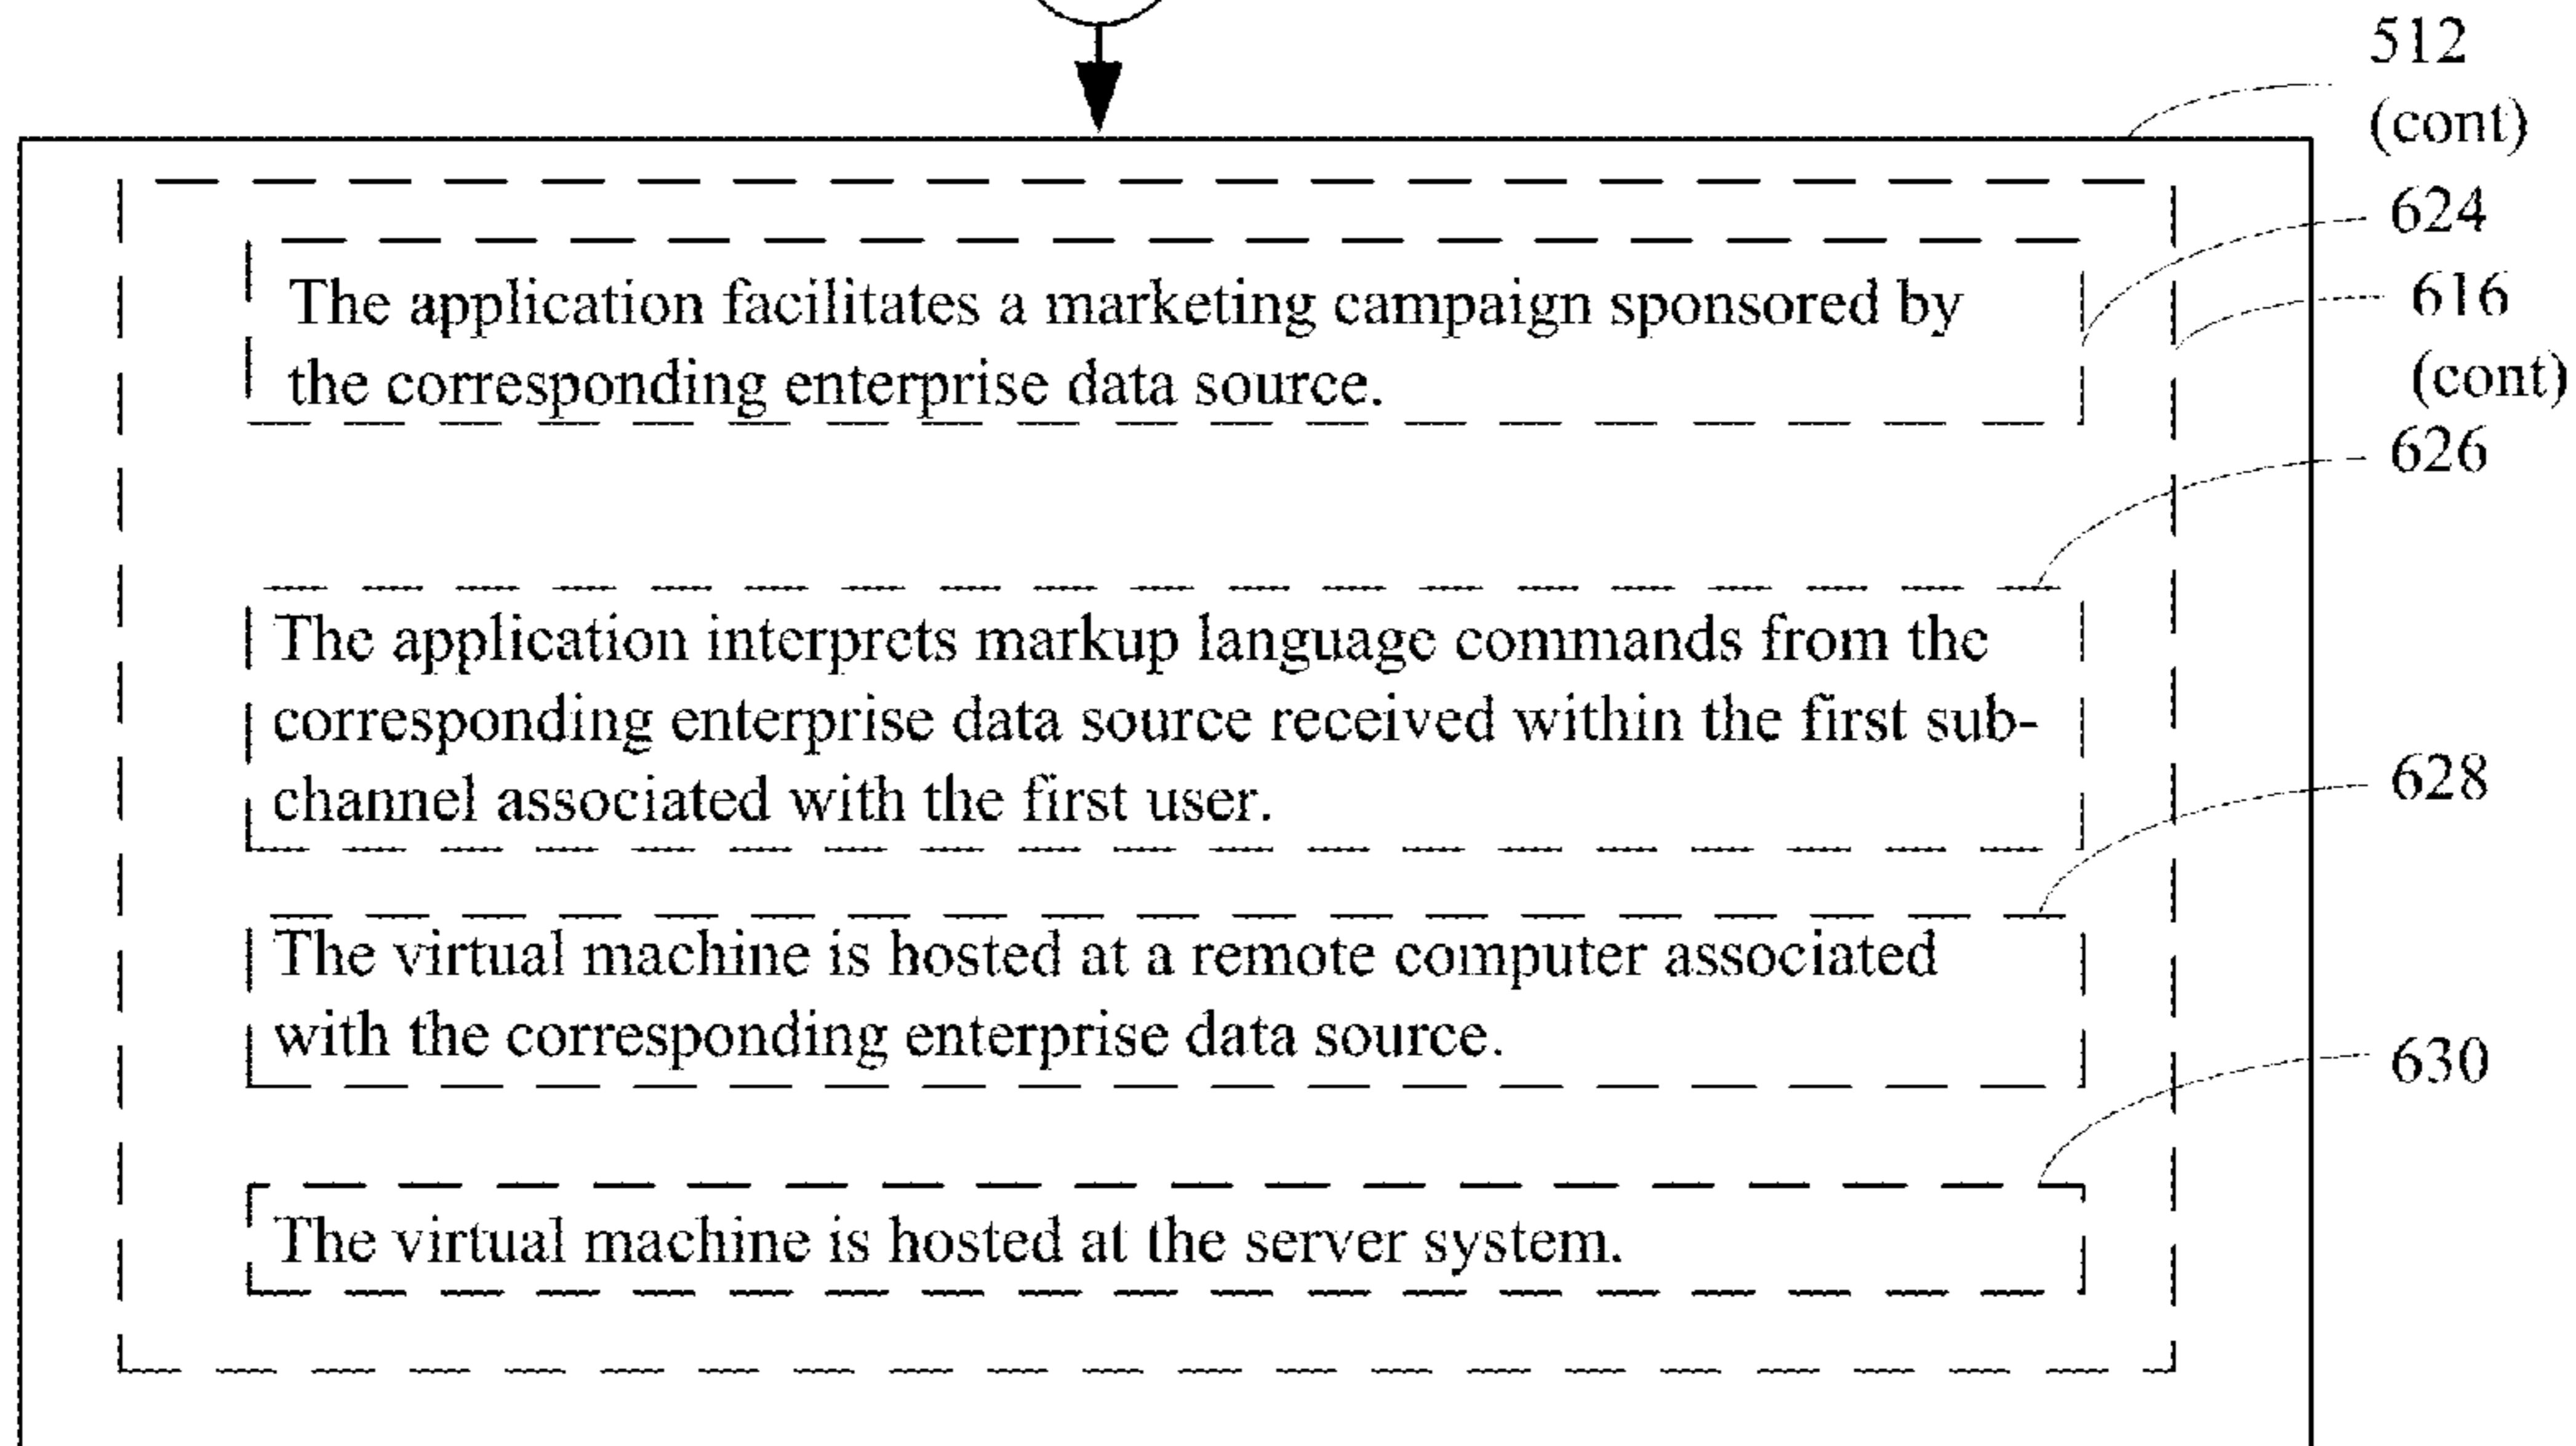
512
(cont)

624

616
(cont)

The application facilitates a marketing campaign sponsored by the corresponding enterprise data source.

626

The application interprets markup language commands from the corresponding enterprise data source received within the first subchannel associated with the first user.

628

The virtual machine is hosted at a remote computer associated with the corresponding enterprise data source.

630

The virtual machine is hosted at the server system.